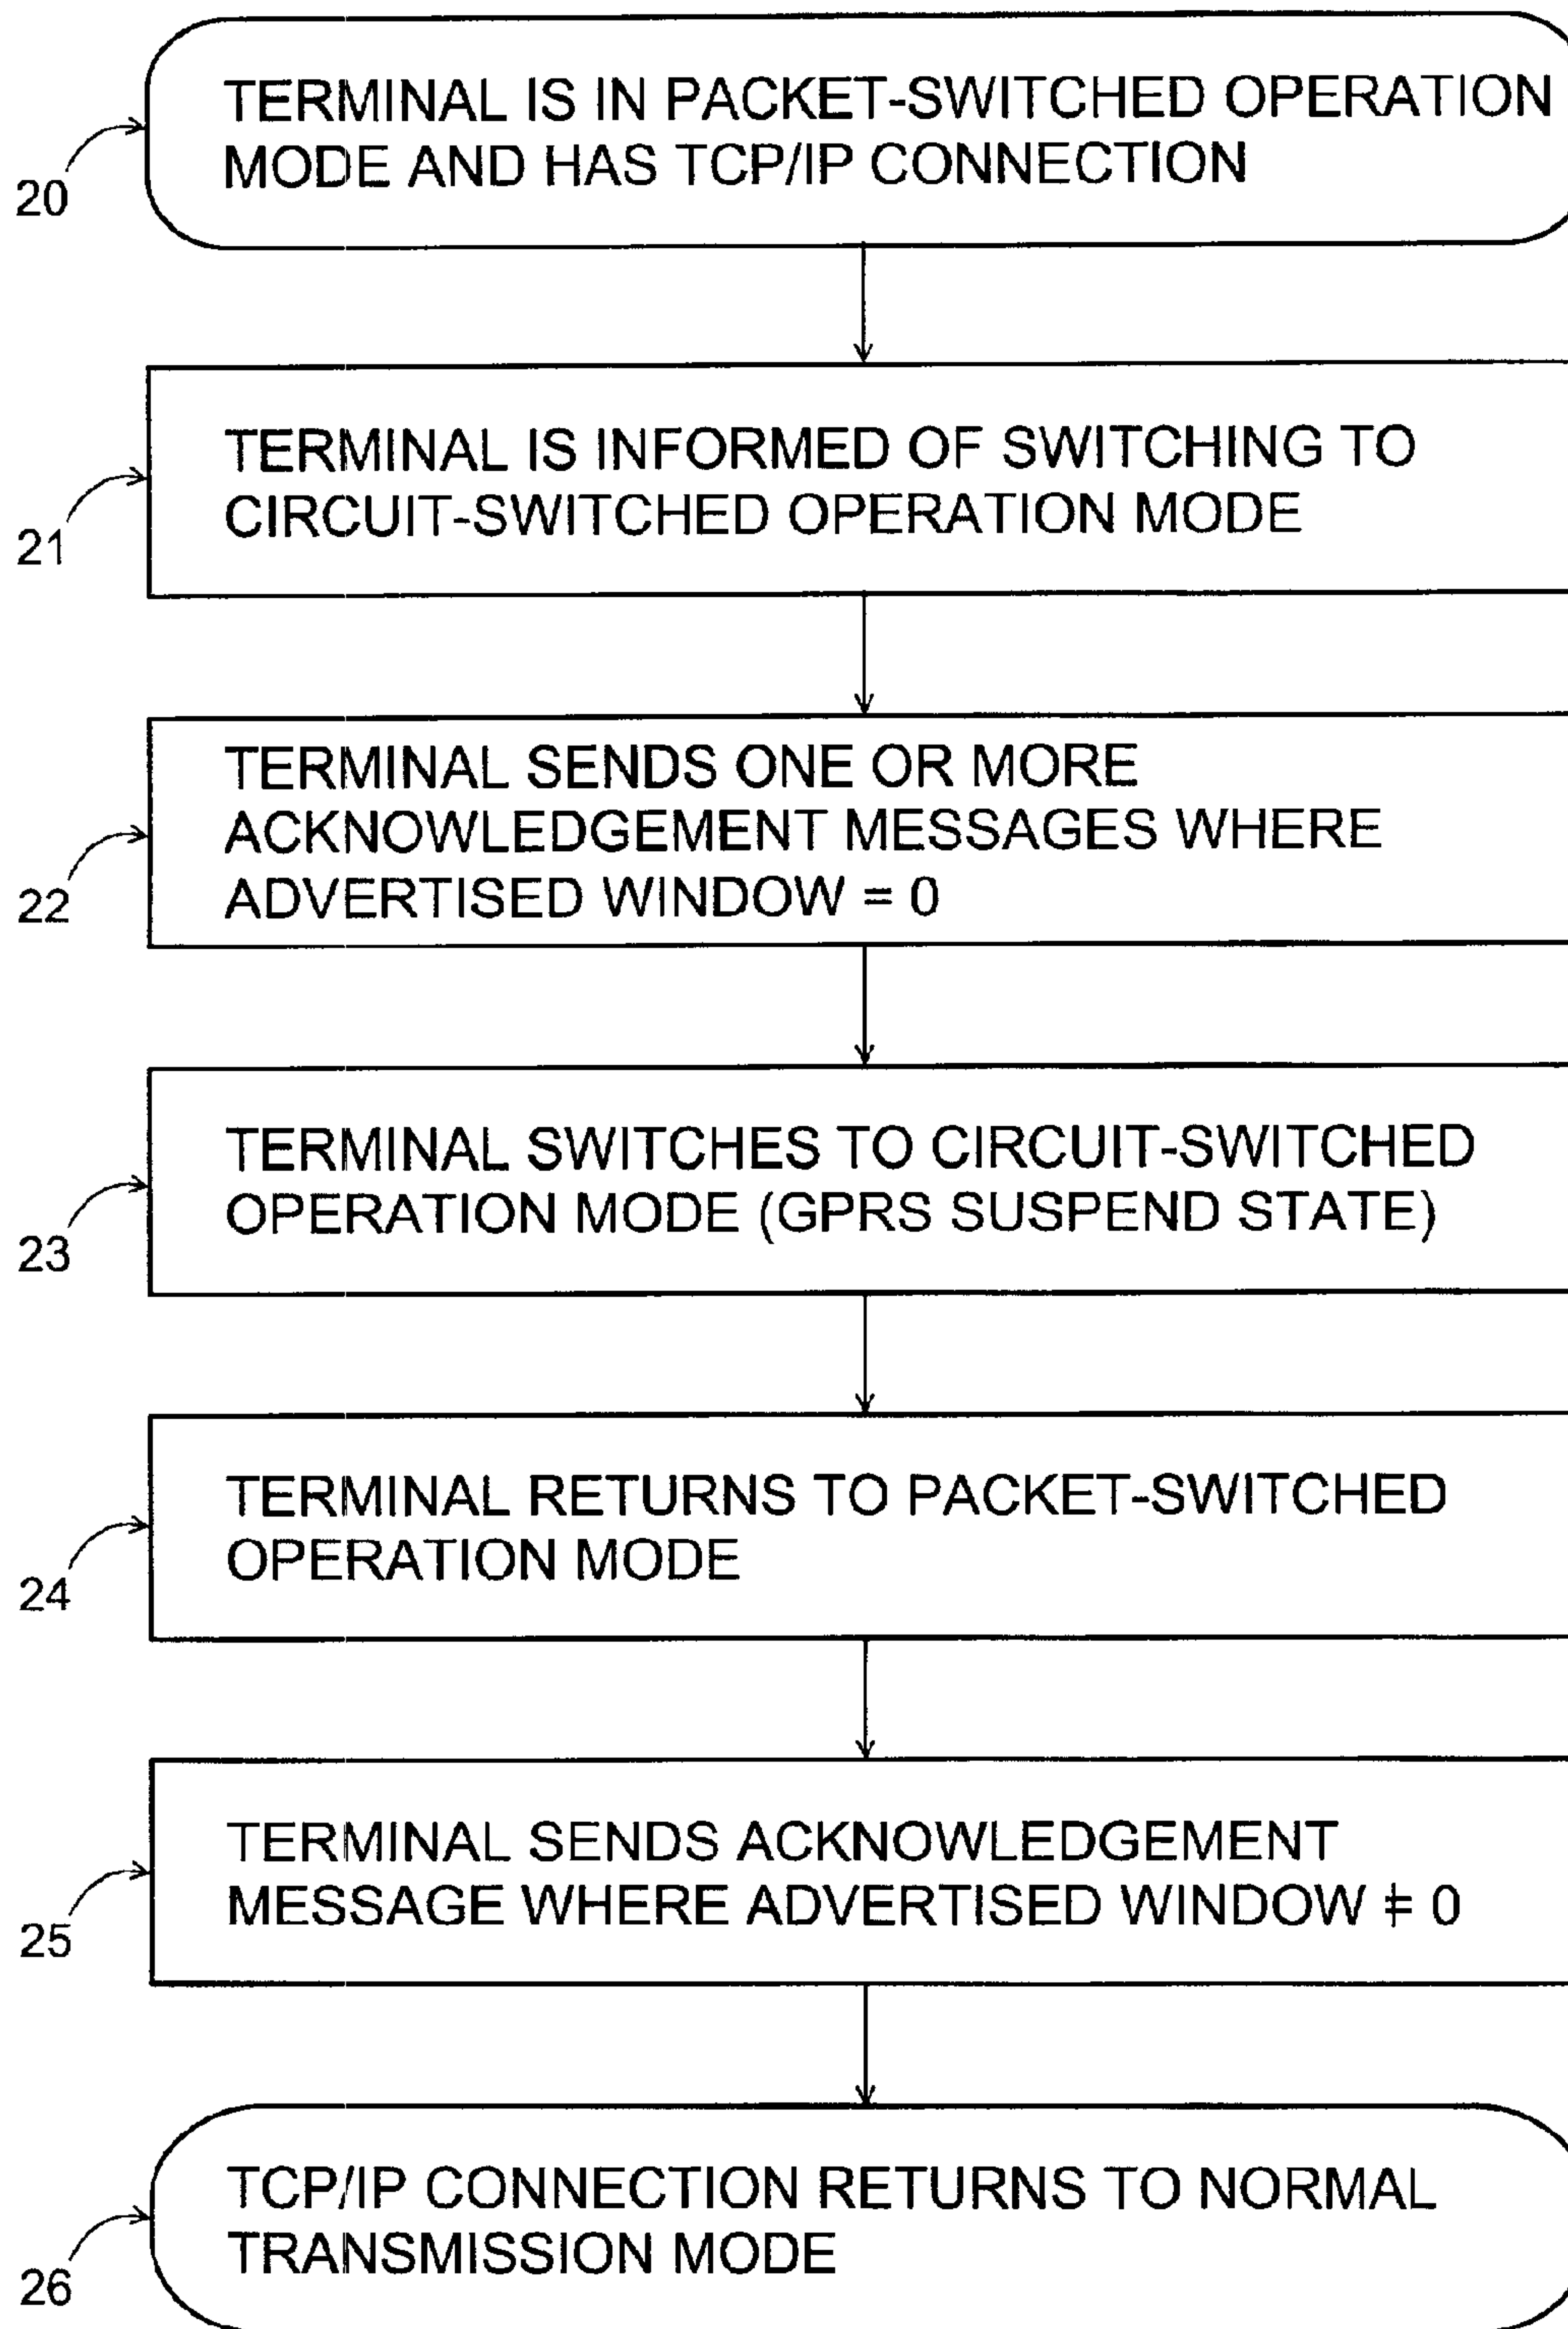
20

TERMINAL IS IN PACKET-SWITCHED OPERATION MODE AND HAS TCP/IP CONNECTION

21

TERMINAL IS INFORMED OF SWITCHING TO CIRCUIT-SWITCHED OPERATION MODE

22

TERMINAL SENDS ONE OR MORE ACKNOWLEDGEMENT MESSAGES WHERE ADVERTISED WINDOW = 0

23

TERMINAL SWITCHES TO CIRCUIT-SWITCHED OPERATION MODE (GPRS SUSPEND STATE)

24

TERMINAL RETURNS TO PACKET-SWITCHED OPERATION MODE

25

TERMINAL SENDS ACKNOWLEDGEMENT MESSAGE WHERE ADVERTISED WINDOW $\neq$ 0

26

TCP/IP CONNECTION RETURNS TO NORMAL TRANSMISSION MODE